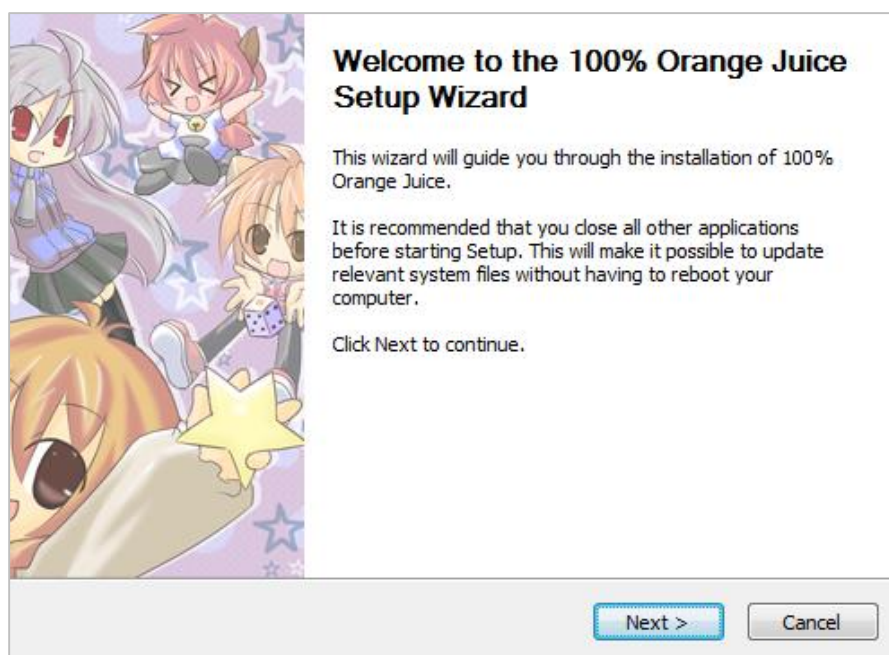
Welcome to the 100% Orange Juice Setup Wizard

This wizard will guide you through the installation of 100% Orange Juice.

It is recommended that you close all other applications before starting Setup. This will make it possible to update relevant system files without having to reboot your computer.

Click Next to continue.

Next >

Cancel